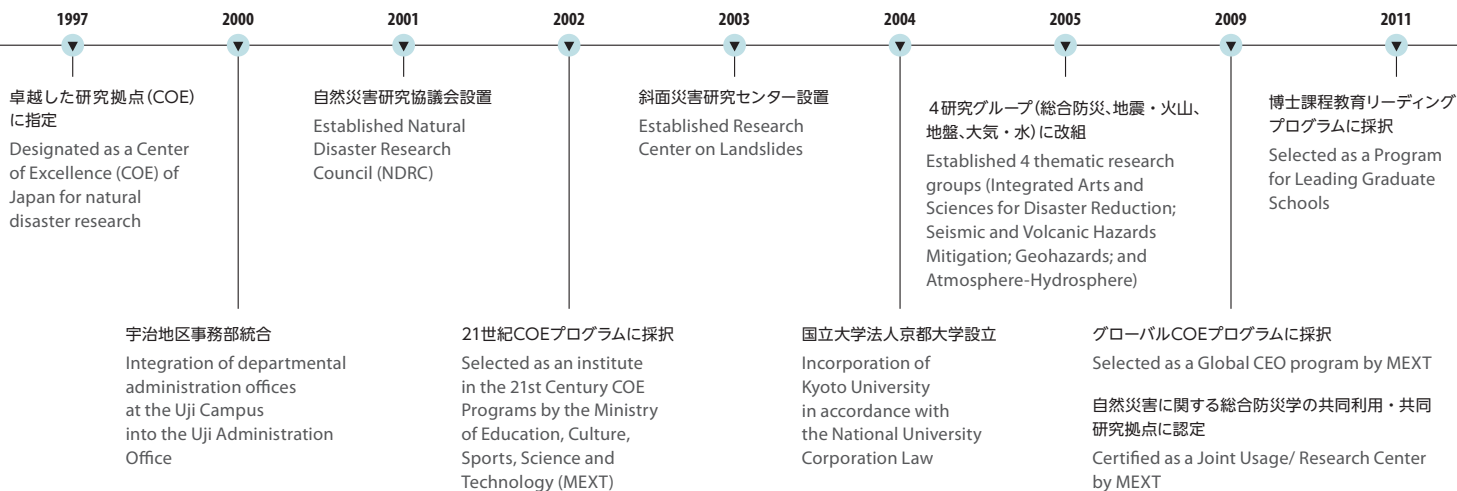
1997

卓越した研究拠点(COE)に指定

Designated as a Center of Excellence (COE) of Japan for natural disaster research

2000

宇治地区事務部統合

Integration of departmental administration offices at the Uji Campus into the Uji Administration Office

2001

自然災害研究協議会設置

Established Natural Disaster Research Council (NDRC)

2002

21世紀COEプログラムに採択

Selected as an institute in the 21st Century COE Programs by the Ministry of Education, Culture, Sports, Science and Technology (MEXT)

2003

斜面災害研究センター設置

Established Research Center on Landslides

2004

国立大学法人京都大学設立

Incorporation of Kyoto University in accordance with the National University Corporation Law

2005

4研究グループ(総合防災、地震・火山、地盤、大気・水)に改組

Established 4 thematic research groups (Integrated Arts and Sciences for Disaster Reduction; Seismic and Volcanic Hazards Mitigation; Geohazards; and Atmosphere-Hydrosphere)

2009

グローバルCOEプログラムに採択

Selected as a Global CEO program by MEXT

自然災害に関する総合防災学の共同利用・共同研究拠点に認定

Certified as a Joint Usage/ Research Center by MEXT

2011

博士課程教育リーディングプログラムに採択

Selected as a Program for Leading Graduate Schools